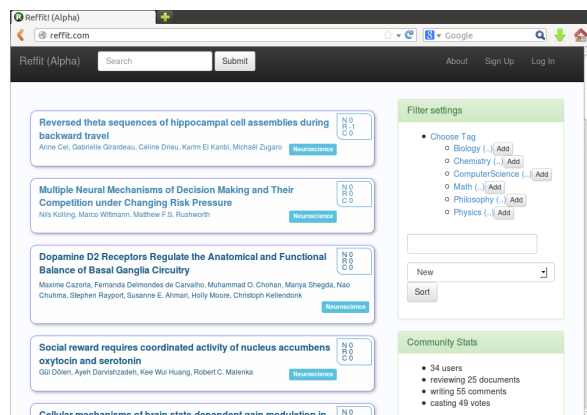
Reffit! (Alpha)

reffit.com

Google

Reffit (Alpha)

Search

Submit

About

Sign Up

Log In

Reversed theta sequences of hippocampal cell assemblies during backward travel

Anne Cei, Gabrielle Girardeau, Céline Drieu, Karim El Kanbi, Michaël Zugaro

Neuroscience

N 0
R -1
C 0

Multiple Neural Mechanisms of Decision Making and Their Competition under Changing Risk Pressure

Nils Kolling, Marco Wittmann, Matthew F.S. Rushworth

Neuroscience

N 0
R 0
C 0

Dopamine D2 Receptors Regulate the Anatomical and Functional Balance of Basal Ganglia Circuitry

Maxime Cazorla, Fernanda Delmondes de Carvalho, Muhammad O. Chohan, Mariya Shegda, Nao Chuhma, Stephen Rayport, Susanne E. Ahmari, Holly Moore, Christoph Kellendonk

Neuroscience

N 0
R 0
C 0

Social reward requires coordinated activity of nucleus accumbens oxytocin and serotonin

Gül Dölen, Ayeh Darvishzadeh, Kee Wui Huang, Robert C. Malenka

Neuroscience

N 0
R 0
C 0

Cellular mechanisms of brain state dependent gain modulation in

N 0

Filter settings

Choose Tag

Biology (...) Add

Chemistry (...) Add

ComputerScience (...) Add

Math (...) Add

Philosophy (...) Add

Physics (...) Add

New

Sort

Community Stats

34 users

reviewing 25 documents

writing 55 comments

casting 49 votes